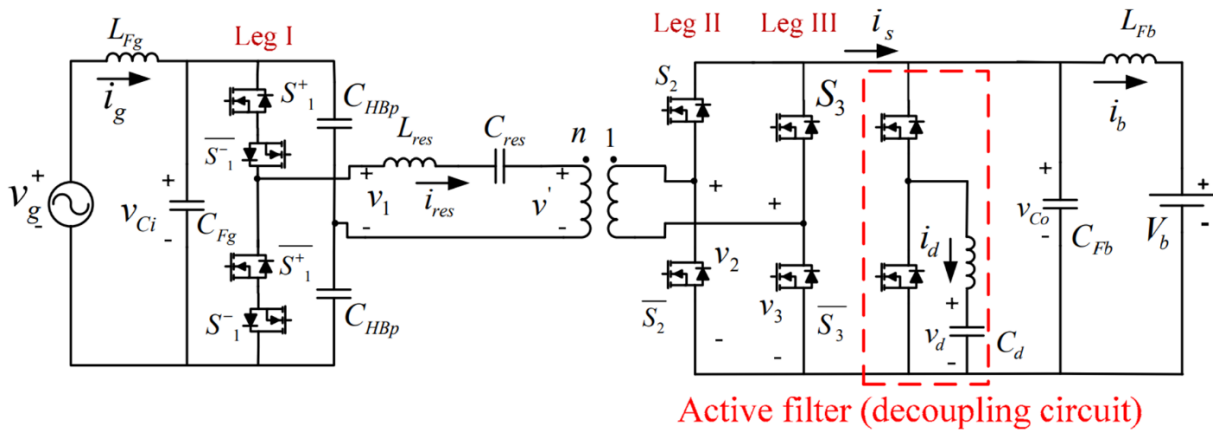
$L_{Fg}$
$i_g$
Leg I
$S^+_1$
$C_{HBp}$
$\overline{S^-_1}$
$L_{res}$
$C_{res}$
$n$ 1
Leg II
Leg III
$i_s$
$L_{Fb}$
$S_2$
$S_3$
$i_b$
$v_g$ + -
+
$v_{Ci}$
-
$C_{Fg}$
+
$v_1$
-
$i_{res}$
+
$v'$
-
+
+
+
$v_{Co}$
-
$C_{Fb}$
+
$V_b$
-
$\overline{S^+_1}$
$v_2$
$i_d$
$S^-_1$
$C_{HBp}$
$\overline{S_2}$
$v_3$
$\overline{S_3}$
-
-
+
$v_d$
-
$C_d$
Active filter (decoupling circuit)